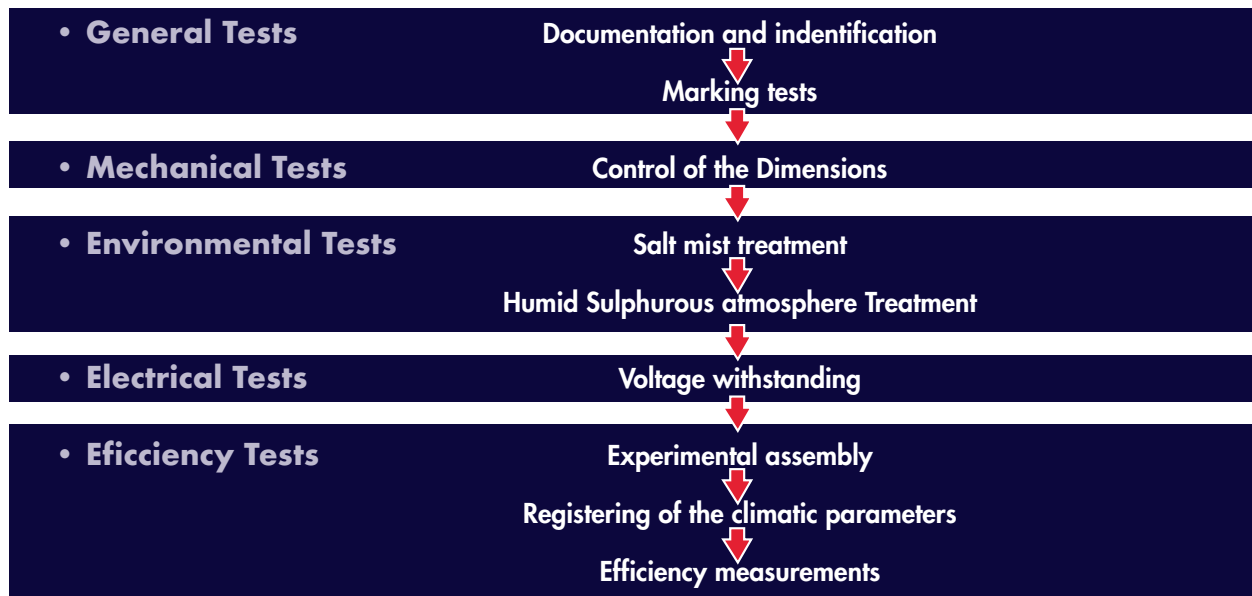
• General Tests
Documentation and indentification
Marking tests

• Mechanical Tests
Control of the Dimensions

• Environmental Tests
Salt mist treatment
Humid Sulphurous atmosphere Treatment

• Electrical Tests
Voltage withstanding

• Eficciency Tests
Experimental assembly
Registering of the climatic parameters
Efficiency measurements